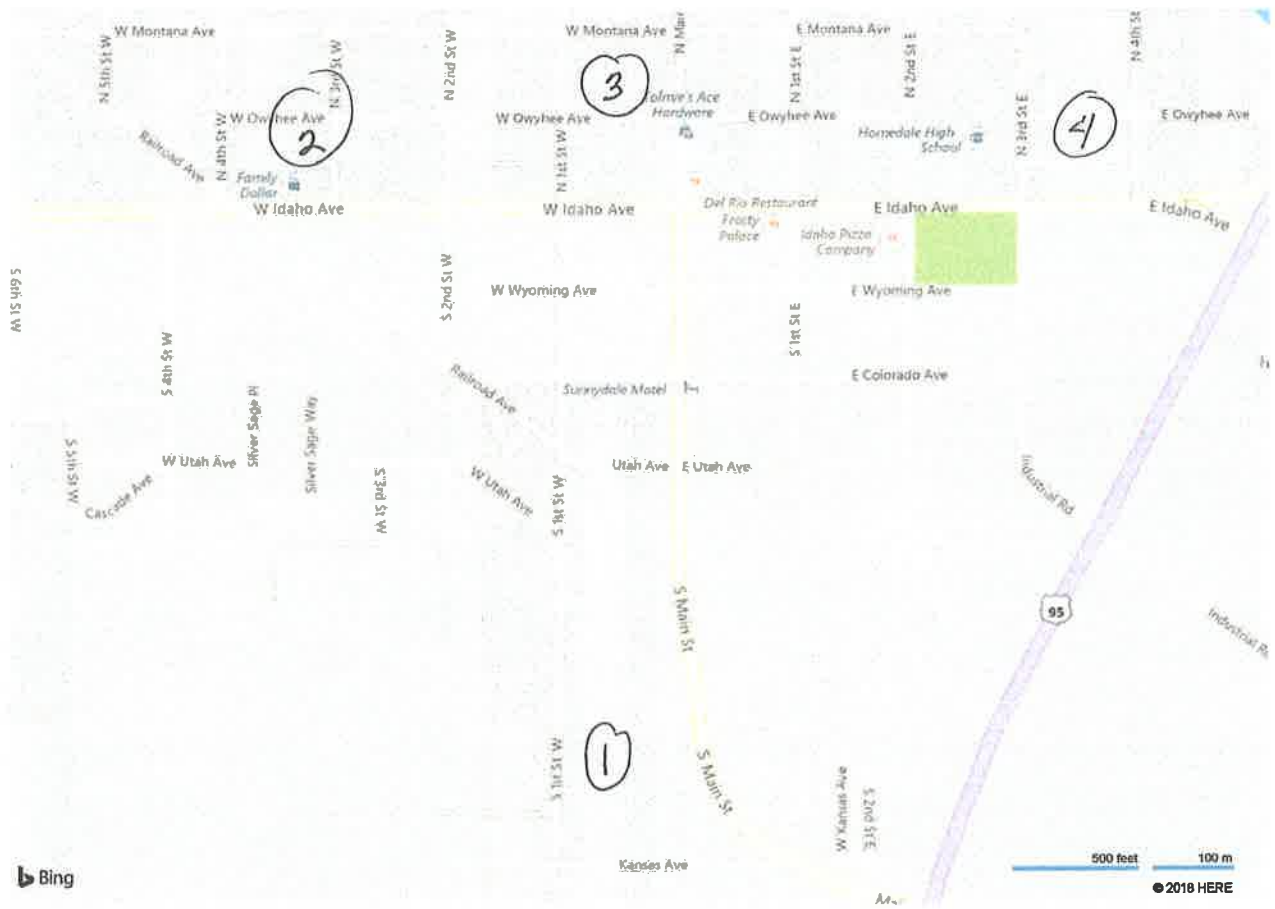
W Montana Ave
N 5th St W
N 3rd St W
N 2nd St W
W Montana Ave
N Main
E Montana Ave
N 1st St E
N 2nd St E
N 4th St

2
3
4

W Owyhee Ave
Railroad Ave
N 4th St W
Family Dollar
W Owyhee Ave
N 1st St W
Tolmie's Ace Hardware
E Owyhee Ave
Homedale High School
N 3rd St E
E Owyhee Ave

W Idaho Ave
W Idaho Ave
Del Rio Restaurant
Frosty Palace
E Idaho Ave
Idaho Pizza Company
E Idaho Ave

S 6th St W
S 2nd St W
W Wyoming Ave
E Wyoming Ave
S 4th St W
S 1st St E
Railroad Ave
Sunnydale Motel
E Colorado Ave

S 5th St W
W Utah Ave
Silver Sage Pl
Silver Sage Way
Cascade Ave
S 3rd St W
W Utah Ave
S 1st St W
Utah Ave
E Utah Ave
Industrial Rd

95
S Main St
Industrial Rd

1
S 1st St W
S Main St
W Kansas Ave
S 2nd St E
Kansas Ave
Bing
500 feet
100 m
© 2018 HERE